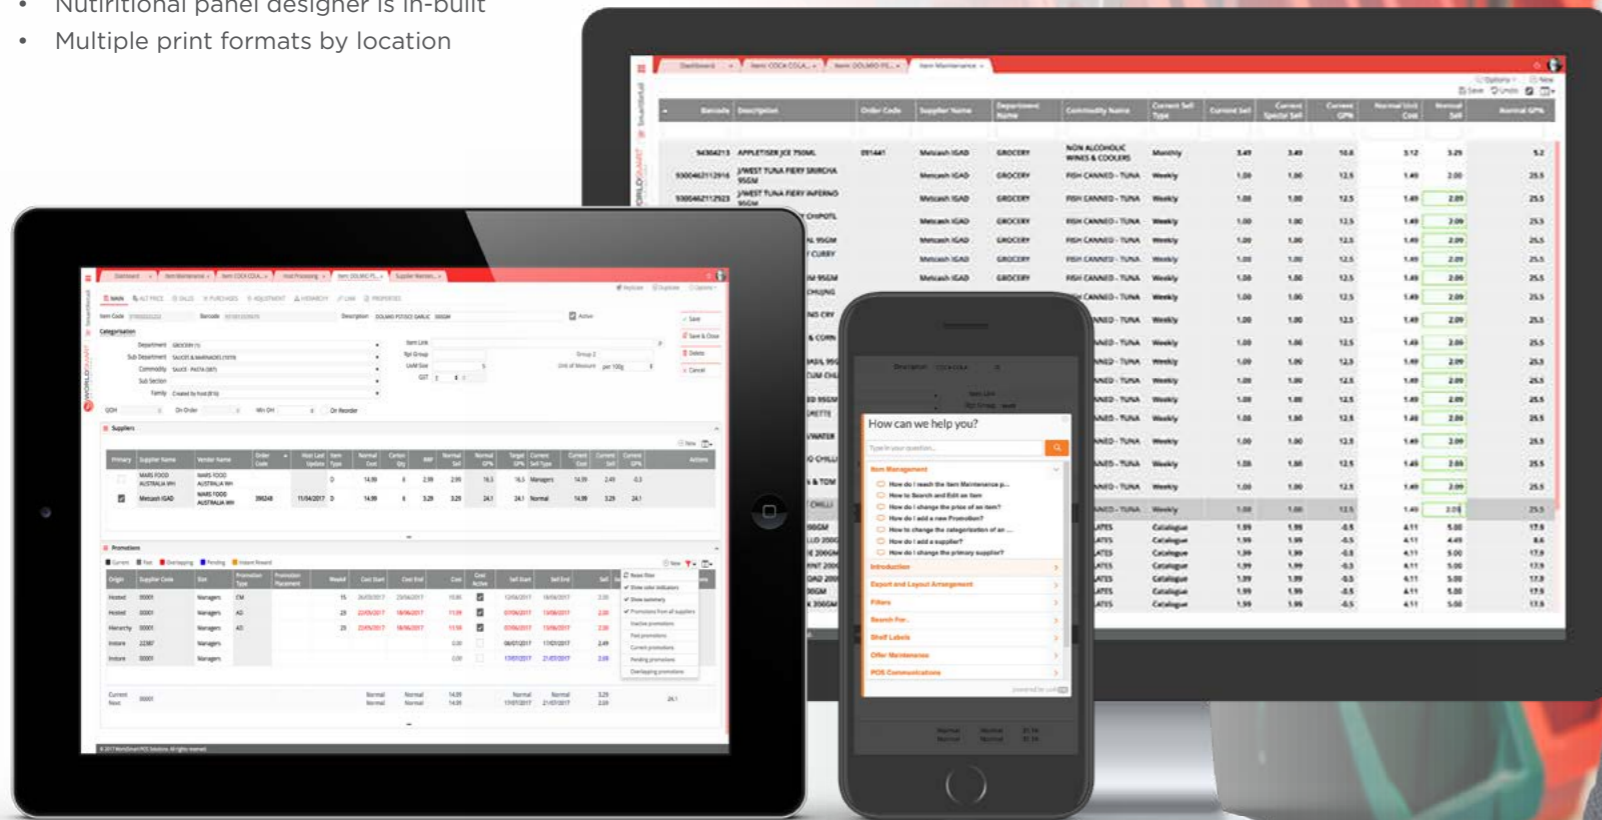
• Nutritional panel designer is in-built
• Multiple print formats by location

How can we help you?

Item Management
How do I reach the Item Maintenance p...
How to Search and Edit an Item
How do I change the price of an item?
How do I add a new Promotion?
How to change the categorization of an ...
How do I add a supplier?
How do I change the primary supplier?
Introduction
Export and Layout Arrangement
Filters
Search For...
Shelf Labels
Offer Maintenance
POS Communications